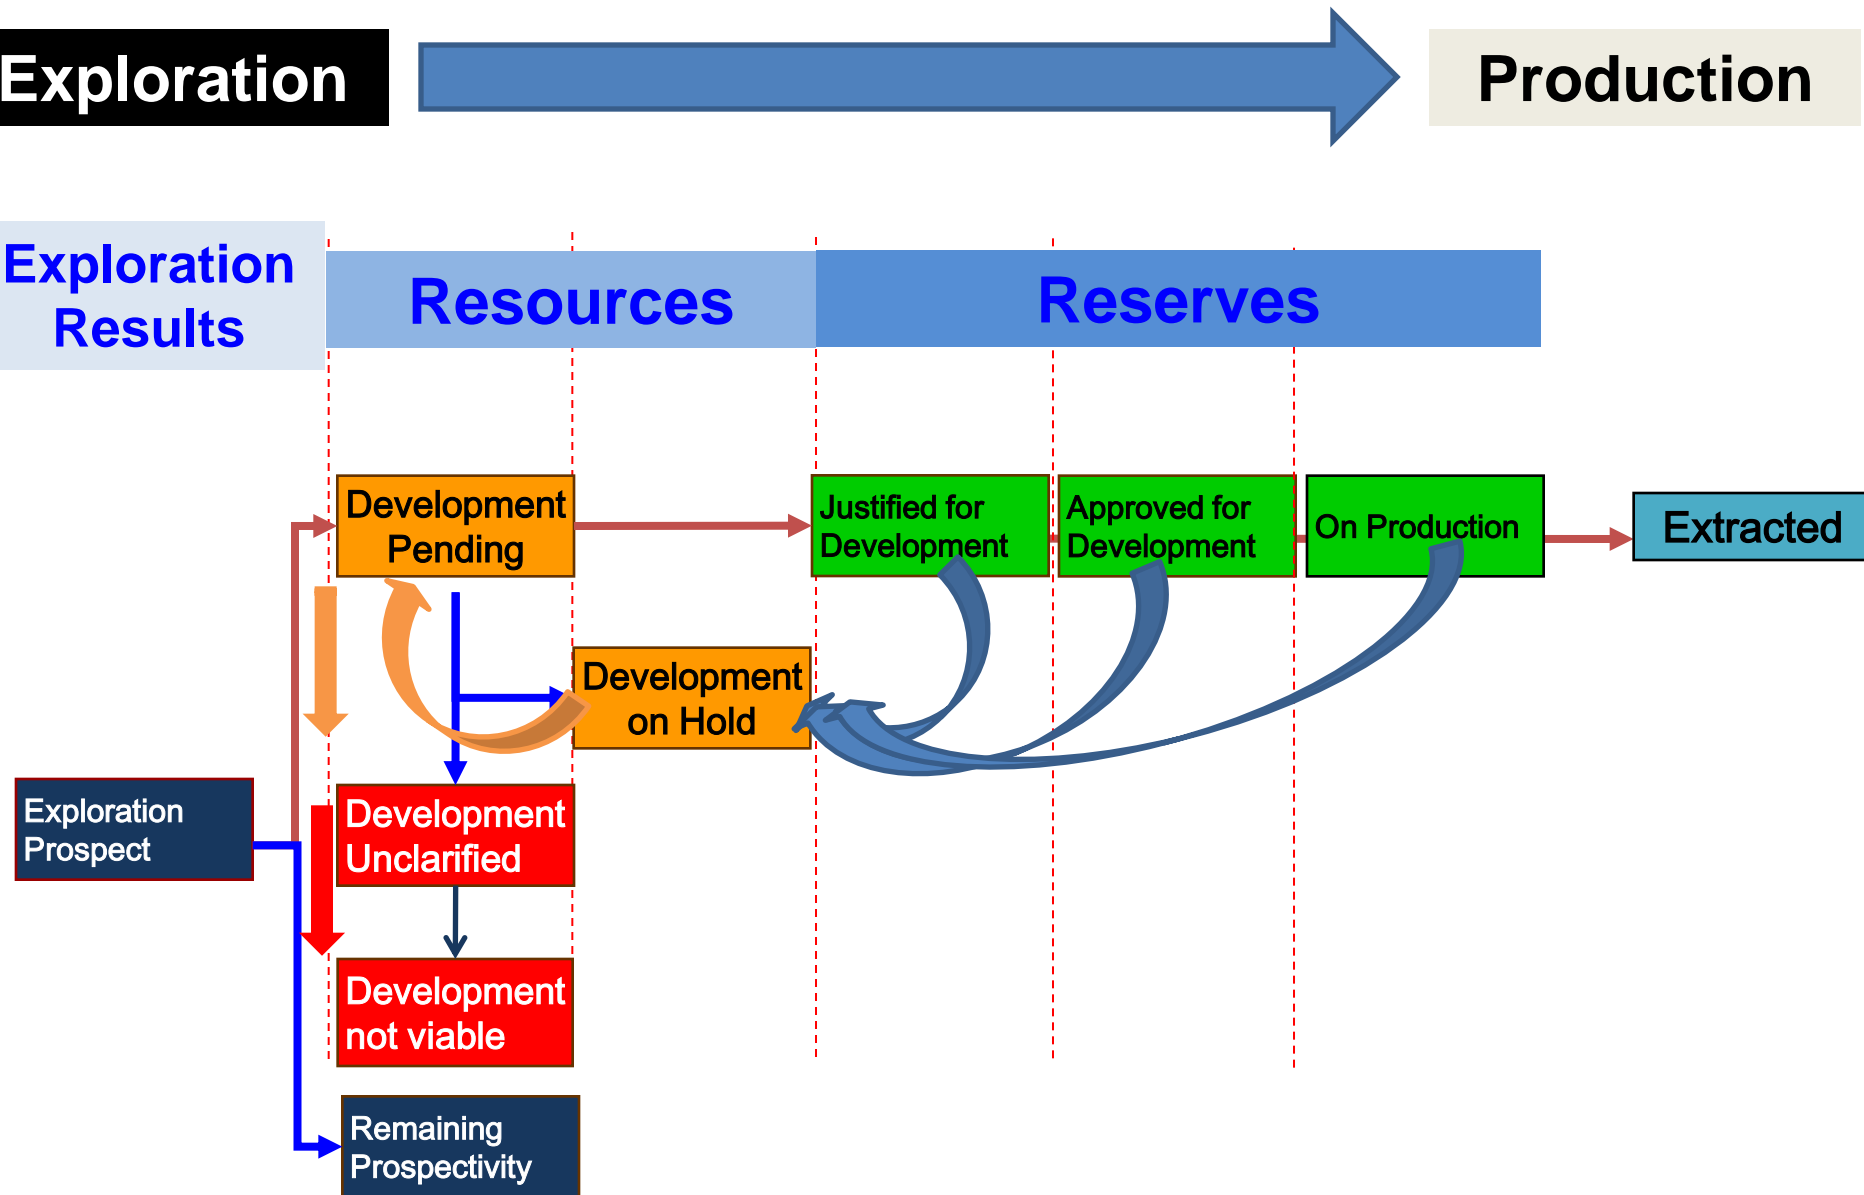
Exploration

Production

Exploration Results

Resources

Reserves

Development Pending

Justified for Development

Approved for Development

On Production

Extracted

Development on Hold

Exploration Prospect

Development Unclarified

Development not viable

Remaining Prospectivity